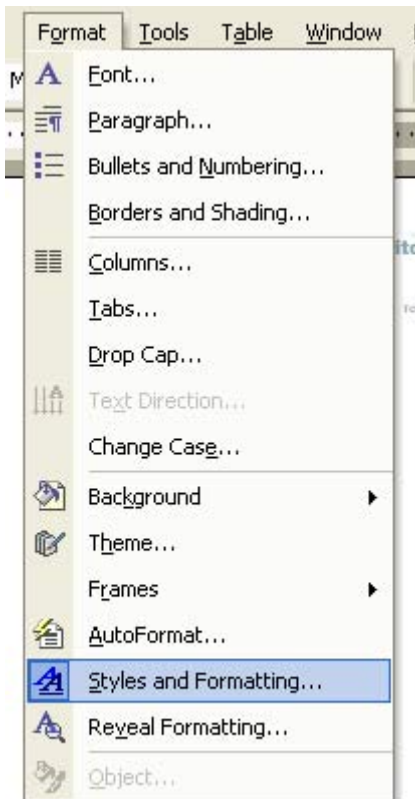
Format Tools Table Window

Font...
Paragraph...
Bullets and Numbering...
Borders and Shading...
Columns...
Tabs...
Drop Cap...
Text Direction...
Change Case...
Background
Theme...
Frames
AutoFormat...
Styles and Formatting...
Reveal Formatting...
Object...